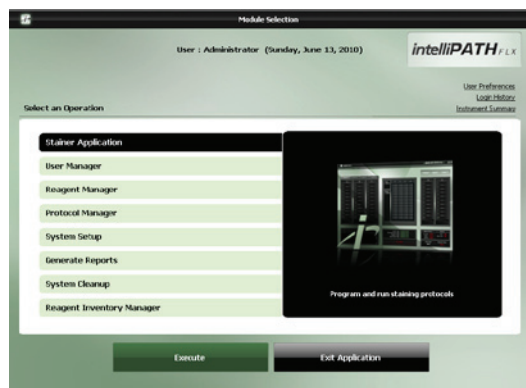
Module Selection

User : Administrator (Sunday, June 13, 2010)

intelliPATH FLX

User Preferences
Login History
Instrument Summary

Select an Operation

Stainer Application
User Manager
Reagent Manager
Protocol Manager
System Setup
Generate Reports
System Cleanup
Reagent Inventory Manager

Program and run staining protocols

Execute
Exit Application